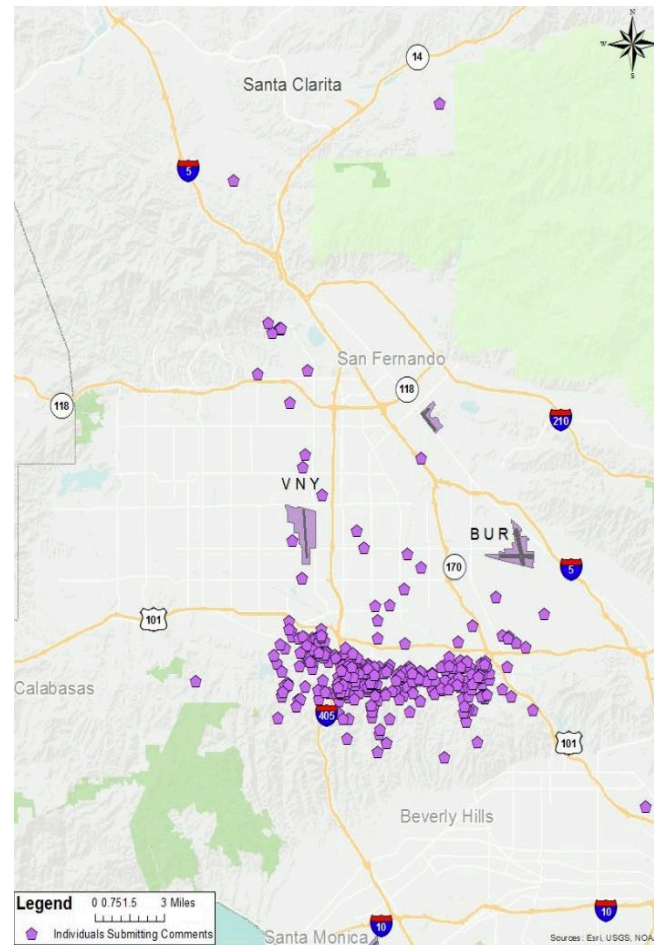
N
W
S
14
Santa Clarita
5
San Fernando
118
118
210
VNY
BUR
170
5
101
Calabasas
405
101
Beverly Hills
Legend
0 0.75 1.5 3 Miles
Individuals Submitting Comments
Santa Monica
10
10
Sources: Esri, USGS, NOA